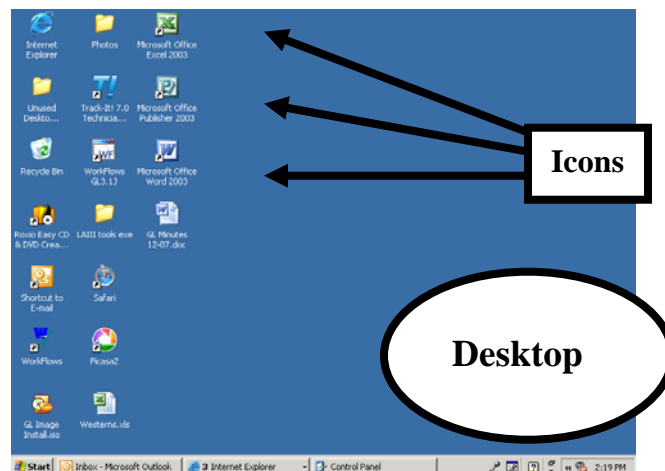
Internet Explorer

Photos

Microsoft Office Excel 2003

Unused Deskto...

Track-It! 7.0 Technicia...

Microsoft Office Publisher 2003

Recycle Bin

WorkFlows GL3.1J

Microsoft Office Word 2003

Roxio Easy CD & DVD Crea...

LAIII tools exe

GL Minutes 12-07.doc

Shortcut to E-mail

Safari

WorkFlows

Picasa2

GL Image Install.iso

Westerns.xls

Icons

Desktop

Start | Inbox - Microsoft Outlook | 3 Internet Explorer | Control Panel | 2:19 PM